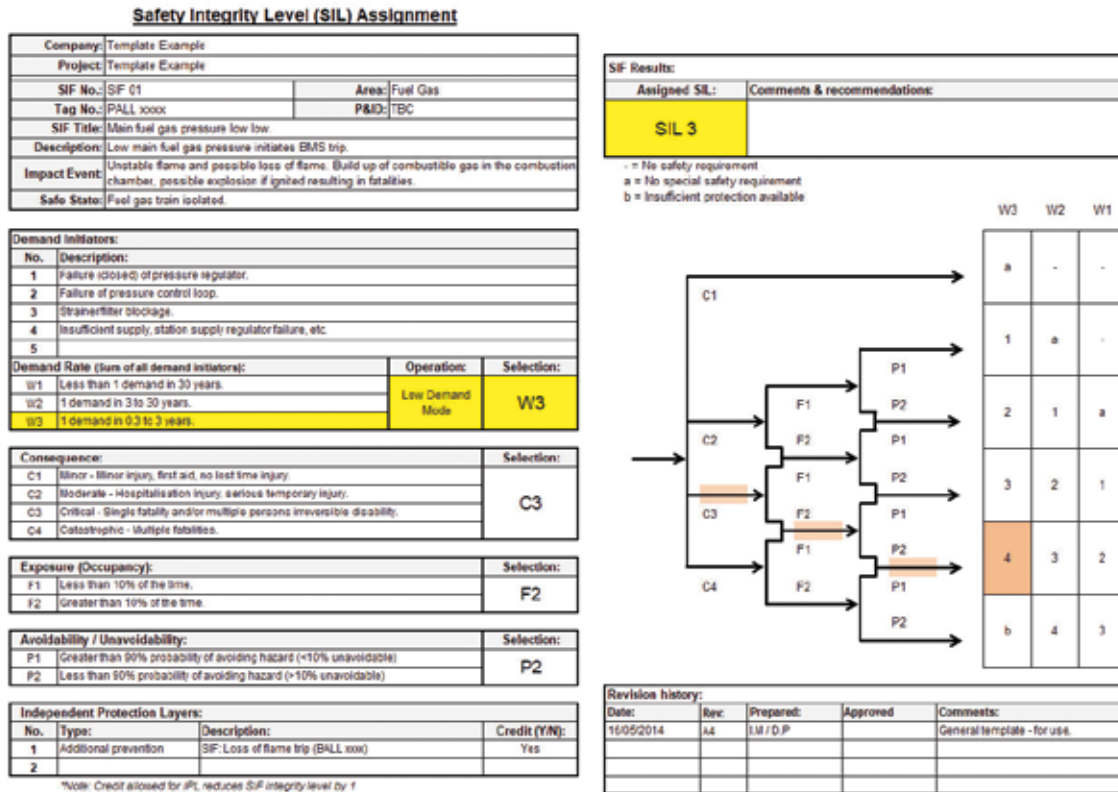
Safety Integrity Level (SIL) Assignment

| Company: | Template Example | | |
|---|---|---|---|
| Project: | Template Example | | |
| SIF No.: | SIF 01 | Area: | Fuel Gas |
| Tag No.: | PALL xxxx | P&ID: | TBC |
| SIF Title: | Main fuel gas pressure low low. | | |
| Description: | Low main fuel gas pressure initiates BMS trip. | | |
| Impact Event: | Unstable flame and possible loss of flame. Build up of combustible gas in the combustion chamber, possible explosion if ignited resulting in fatalities. | | |
| Safe State: | Fuel gas train isolated. | | |

Demand Initiators:

| No. | Description: |
|---|---|
| 1 | Failure (closed) of pressure regulator. |
| 2 | Failure of pressure control loop. |
| 3 | Strainer/filter blockage. |
| 4 | Insufficient supply, station supply regulator failure, etc. |
| 5 | |

| Demand Rate (Sum of all demand initiators): | | Operation: | Selection: |
|---|---|---|---|
| W1 | Less than 1 demand in 30 years. | Low Demand Mode | W3 |
| W2 | 1 demand in 3 to 30 years. | | |
| W3 | 1 demand in 0.3 to 3 years. | | |

| Consequence: | | Selection: |
|---|---|---|
| C1 | Minor - Minor injury, first aid, no lost time injury. | C3 |
| C2 | Moderate - Hospitalisation injury, serious temporary injury. | |
| C3 | Critical - Single fatality and/or multiple persons irreversible disability. | |
| C4 | Catastrophic - Multiple fatalities. | |

| Exposure (Occupancy): | | Selection: |
|---|---|---|
| F1 | Less than 10% of the time. | F2 |
| F2 | Greater than 10% of the time. | |

| Avoidability / Unavoidability: | | Selection: |
|---|---|---|
| P1 | Greater than 90% probability of avoiding hazard (<10% unavoidable) | P2 |
| P2 | Less than 90% probability of avoiding hazard (>10% unavoidable) | |

Independent Protection Layers:

| No. | Type: | Description: | Credit (Y/N): |
|---|---|---|---|
| 1 | Additional prevention | SIF: Loss of flame trip (BALL xxx) | Yes |
| 2 | | | |

*Note: Credit allowed for IPL reduces SIF integrity level by 1

SIF Results:

| Assigned SIL: | Comments & recommendations: |
|---|---|
| SIL 3 | |

- = No safety requirement
a = No special safety requirement
b = Insufficient protection available

C1 C2 C3 C4 F1 F2 F1 F2 F1 F2 P1 P2 P1 P2 P1 P2 P1 P2

| W3 | W2 | W1 |
|---|---|---|
| a | - | - |
| 1 | a | - |
| 2 | 1 | a |
| 3 | 2 | 1 |
| 4 | 3 | 2 |
| b | 4 | 3 |

Revision history:

| Date: | Rev: | Prepared: | Approved | Comments: |
|---|---|---|---|---|
| 16/05/2014 | A4 | I.M / D.P | | General template - for use. |
| | | | | |
| | | | | |
| | | | | |